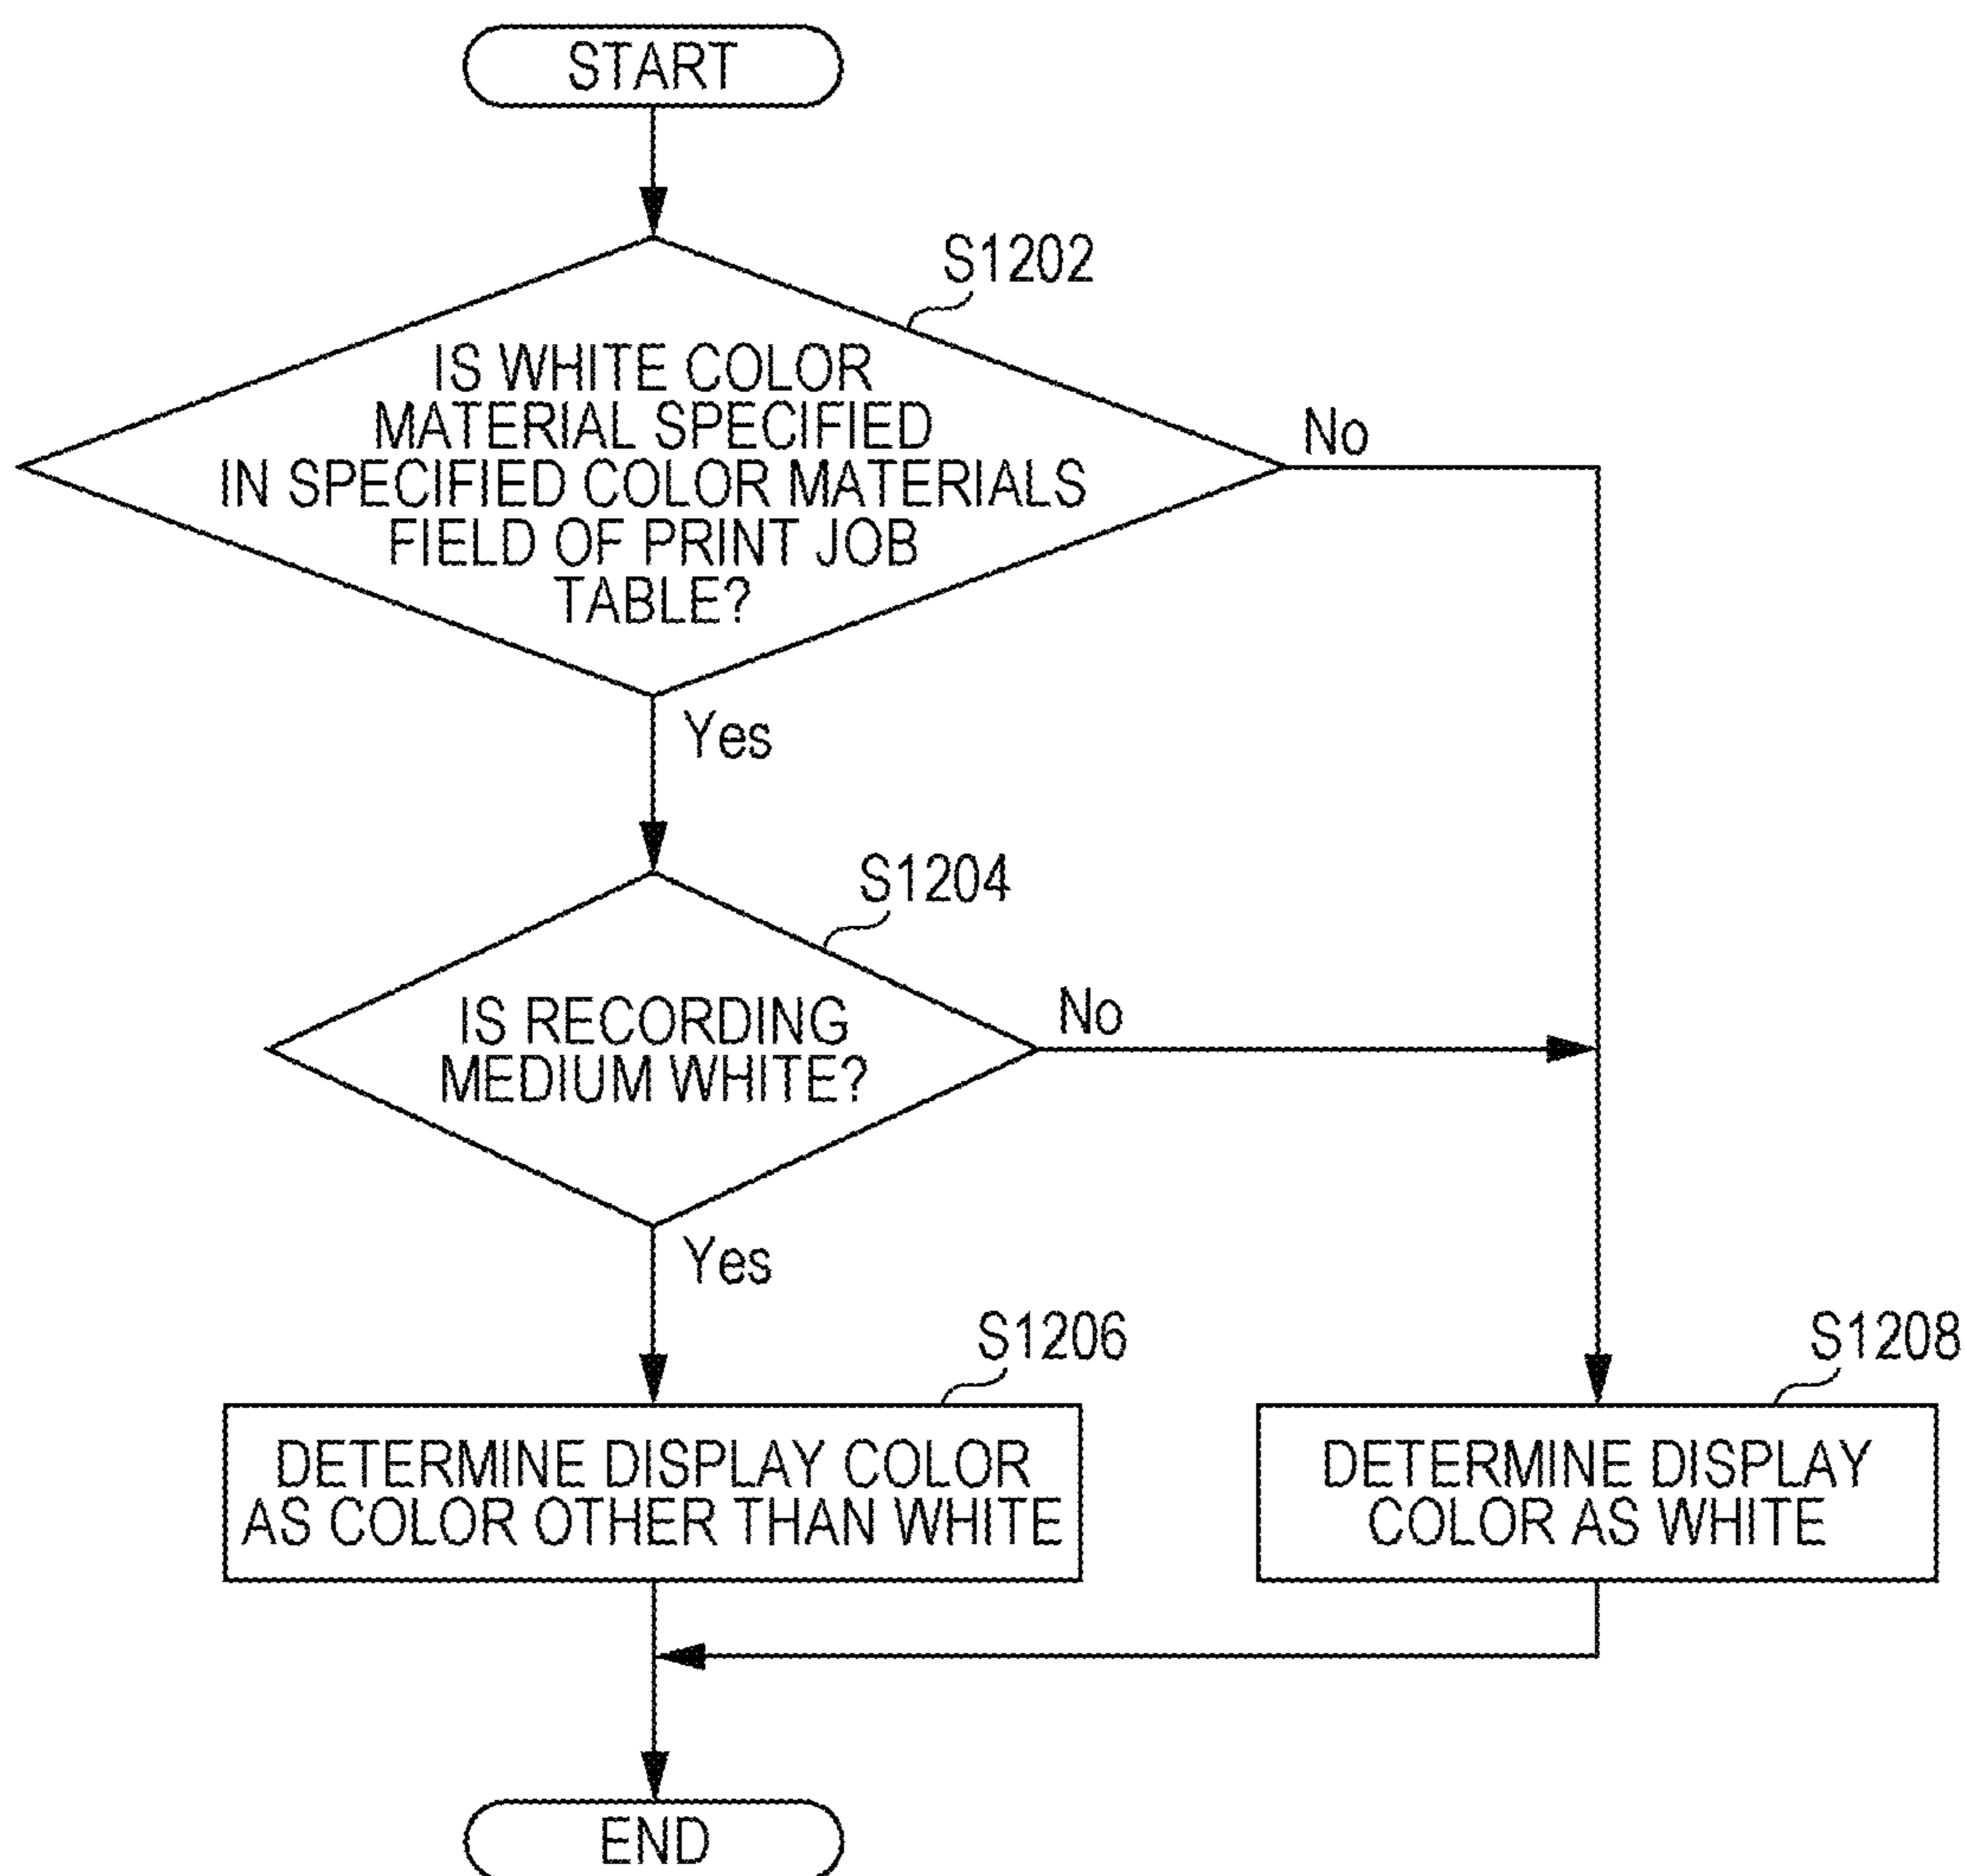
START

S1202

IS WHITE COLOR MATERIAL SPECIFIED IN SPECIFIED COLOR MATERIALS FIELD OF PRINT JOB TABLE?

No

Yes

S1204

IS RECORDING MEDIUM WHITE?

No

Yes

S1206

DETERMINE DISPLAY COLOR AS COLOR OTHER THAN WHITE

S1208

DETERMINE DISPLAY COLOR AS WHITE

END